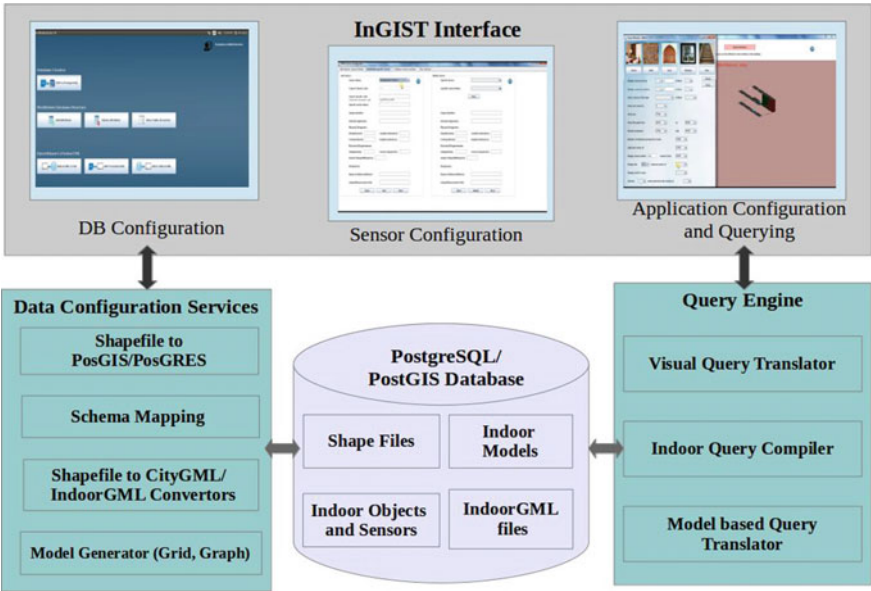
InGIST Interface

DB Configuration

Sensor Configuration

Application Configuration and Querying

Data Configuration Services

Shapefile to PosGIS/PosGRES

Schema Mapping

Shapefile to CityGML/ IndoorGML Convertors

Model Generator (Grid, Graph)

PostgreSQL/ PostGIS Database

Shape Files

Indoor Models

Indoor Objects and Sensors

IndoorGML files

Query Engine

Visual Query Translator

Indoor Query Compiler

Model based Query Translator